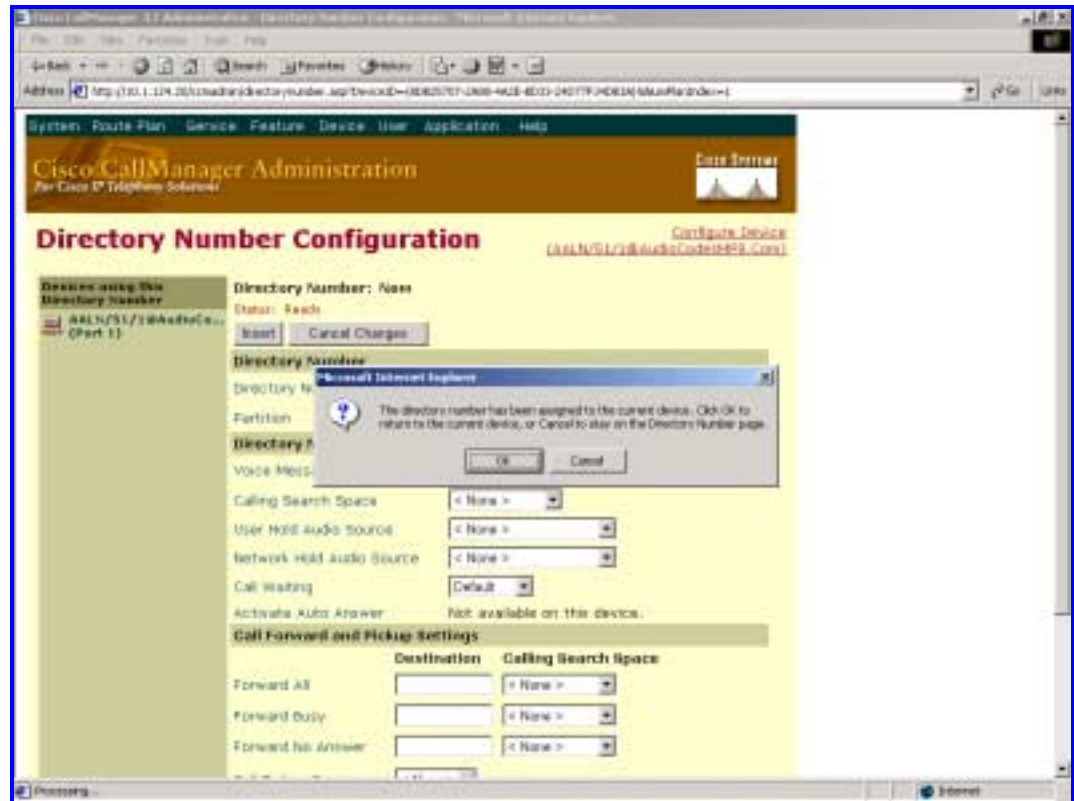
Cisco CallManager 3.3 Administration - Directory Number Configuration - Microsoft Internet Explorer

File Edit View Favorites Tools Help

Back Search Favorites History

Address http://10.1.1.174.20/ccmadmin/directorynumber.asp?DeviceID=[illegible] Go Links

System Route Plan Service Feature Device User Application Help

Cisco CallManager Administration
For Cisco IP Telephony Solutions

Cisco Systems

Directory Number Configuration

Configure Device (AALN/S1/1@AudioCodesMP8.Com)

Devices using this Directory Number

AALN/S1/1@AudioCo... (Part 1)

Directory Number: New
Status: Ready

Insert Cancel Changes

Directory Number

Directory N

Partition

Directory N

Voice Mess

Microsoft Internet Explorer

The directory number has been assigned to the current device. Click OK to return to the current device, or Cancel to stay on the Directory Number page.

OK Cancel

Calling Search Space < None >

User Hold Audio Source < None >

Network Hold Audio Source < None >

Call Waiting Default

Activate Auto Answer Not available on this device.

Call Forward and Pickup Settings

Destination Calling Search Space

Forward All < None >

Forward Busy < None >

Forward No Answer < None >

Processing...

Internet